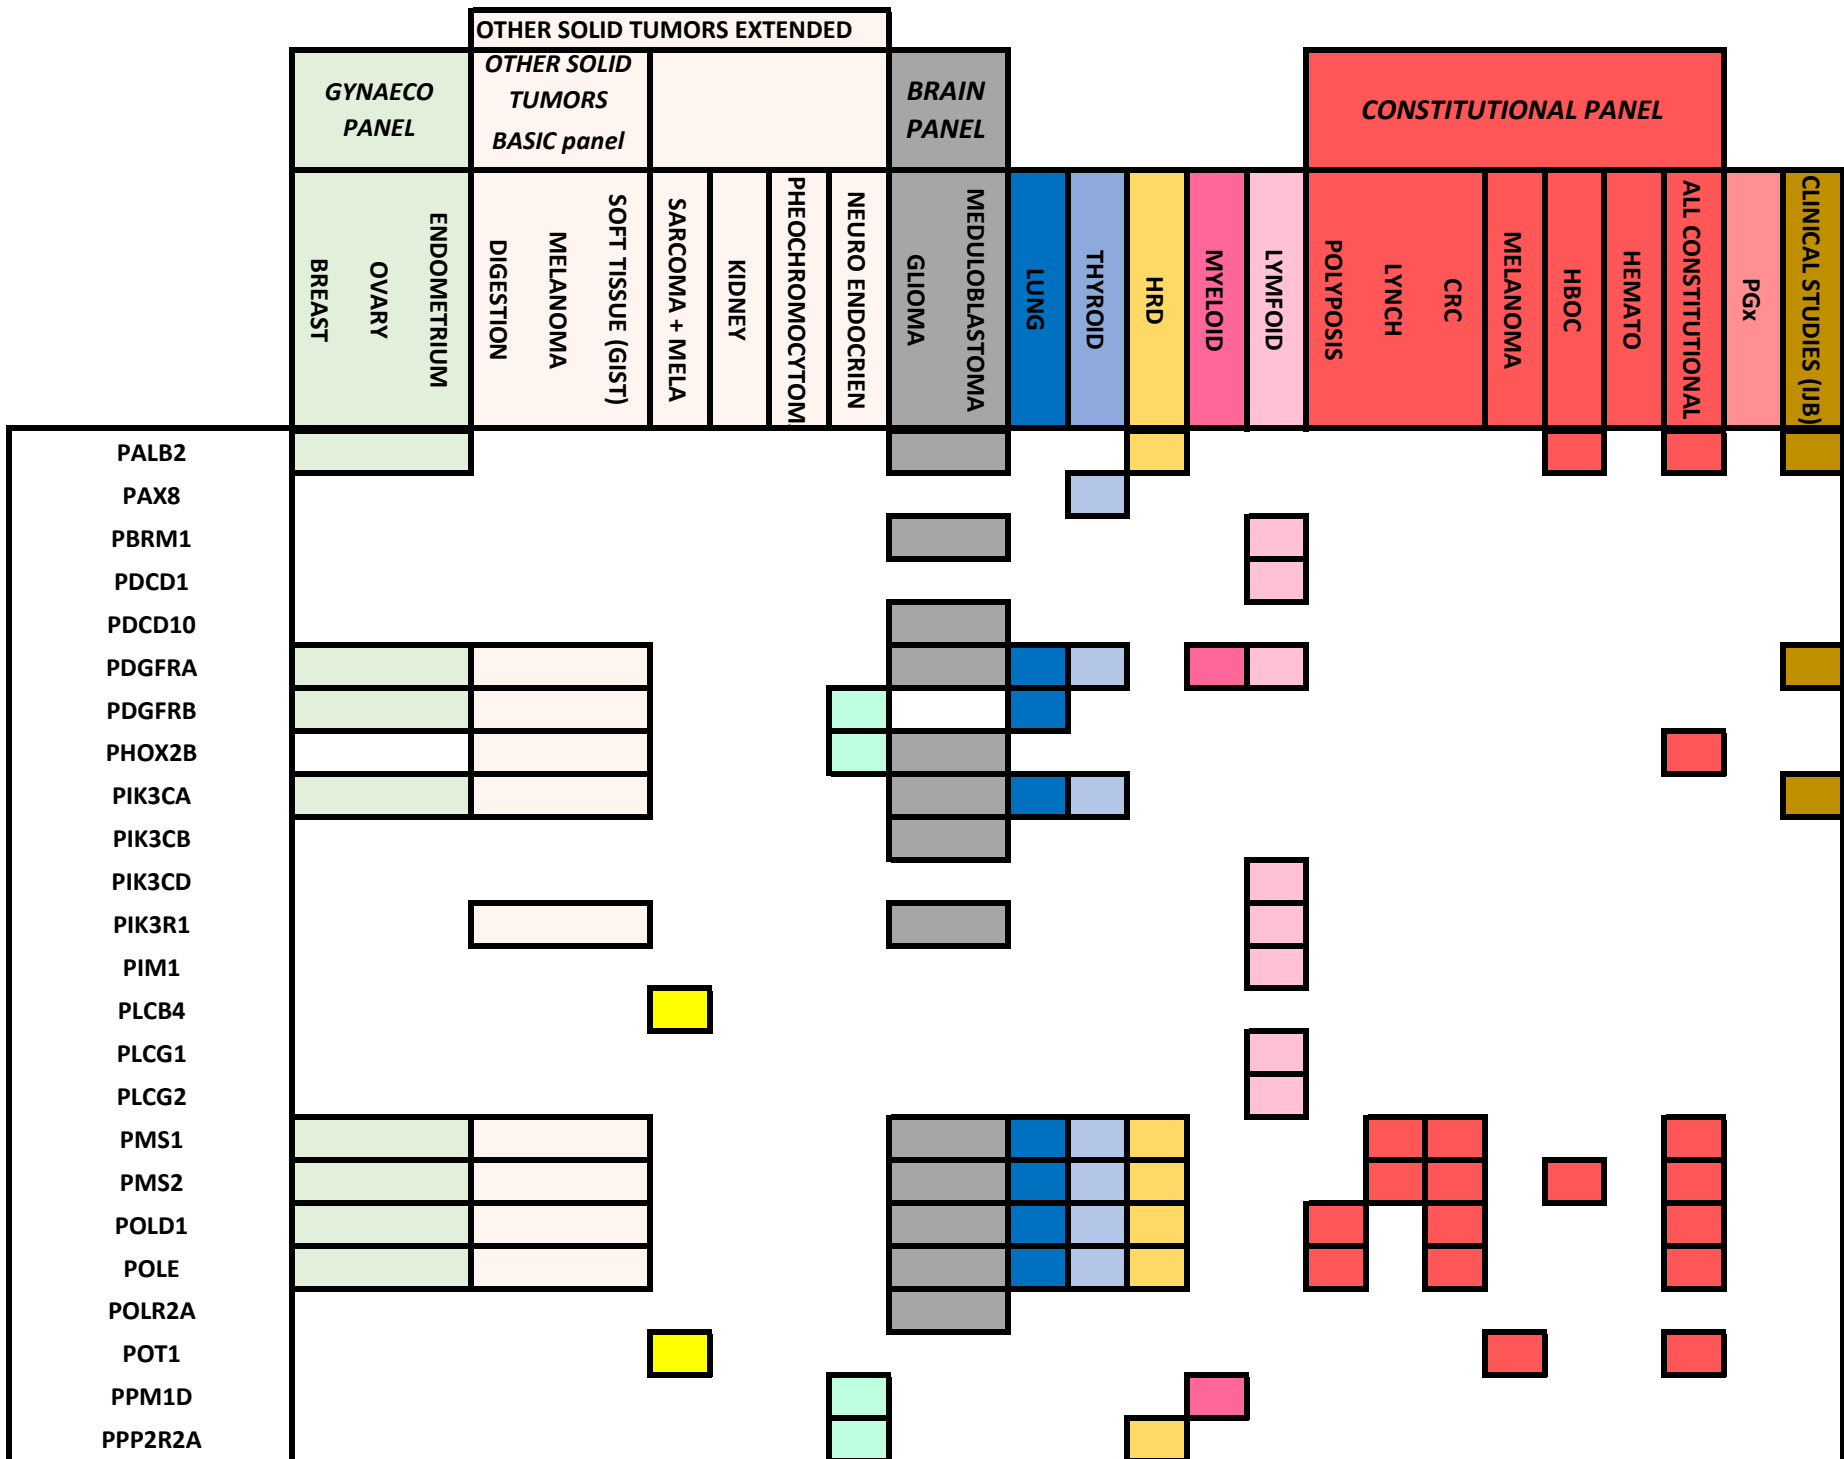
OTHER SOLID TUMORS EXTENDED

GYNAECO PANEL

OTHER SOLID TUMORS BASIC panel

BRAIN PANEL

CONSTITUTIONAL PANEL

BREAST
OVARY
ENDOMETRIUM
DIGESTION
MELANOMA
SOFT TISSUE (GIST)
SARCOMA + MELA
KIDNEY
PHEOCHROMOCYTOMA
NEURO ENDOCRIEN
GLIOMA
MEDULOBLASTOMA
LUNG
THYROID
HRD
MYELOID
LYMFOID
POLYPOSIS
LYNCH
CRC
MELANOMA
HBOC
HEMATO
ALL CONSTITUTIONAL
PGx
CLINICAL STUDIES (IJB)

PALB2
PAX8
PBRM1
PDCD1
PDCD10
PDGFRA
PDGFRB
PHOX2B
PIK3CA
PIK3CB
PIK3CD
PIK3R1
PIM1
PLCB4
PLCG1
PLCG2
PMS1
PMS2
POLD1
POLE
POLR2A
POT1
PPM1D
PPP2R2A